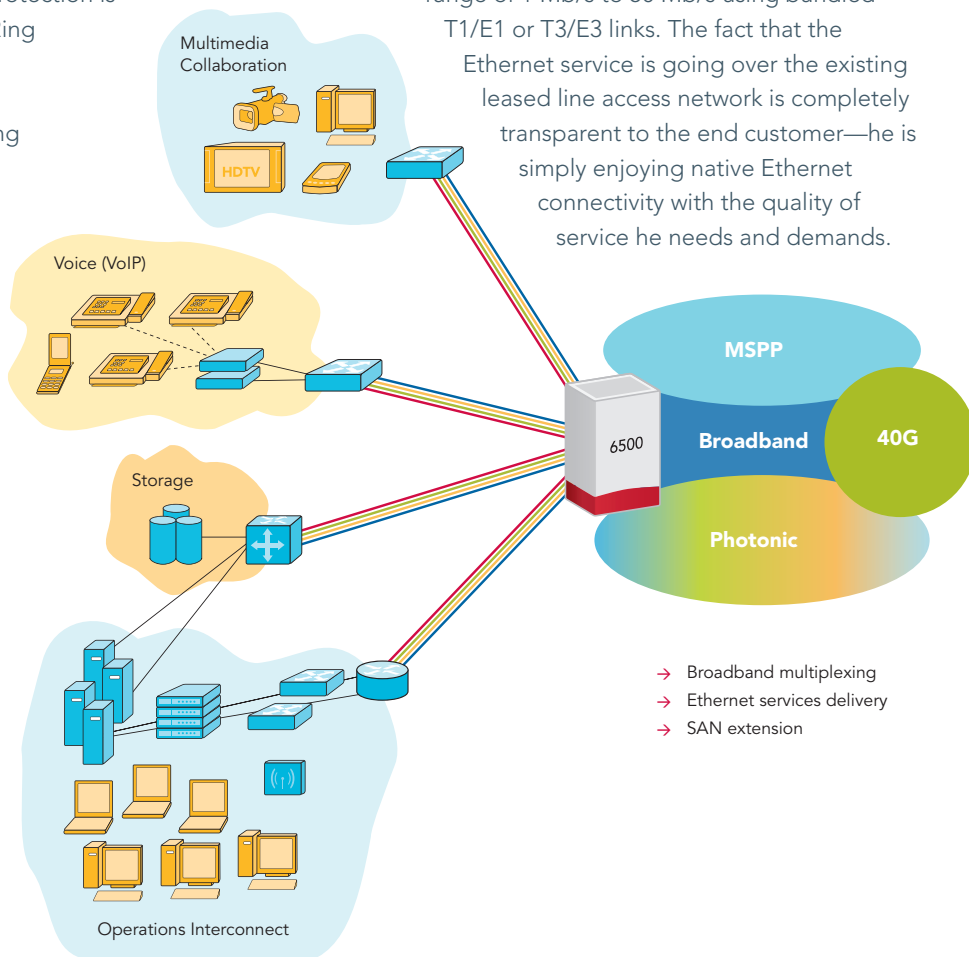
otection is
ting

ng

range of 1 Mb/s to 60 Mb/s using bundled T1/E1 or T3/E3 links. The fact that the Ethernet service is going over the existing leased line access network is completely transparent to the end customer—he is simply enjoying native Ethernet connectivity with the quality of service he needs and demands.

Multimedia Collaboration

HDTV

Voice (VoIP)

Storage

Operations Interconnect

6500

MSPP

Broadband

40G

Photonic

→ Broadband multiplexing
→ Ethernet services delivery
→ SAN extension